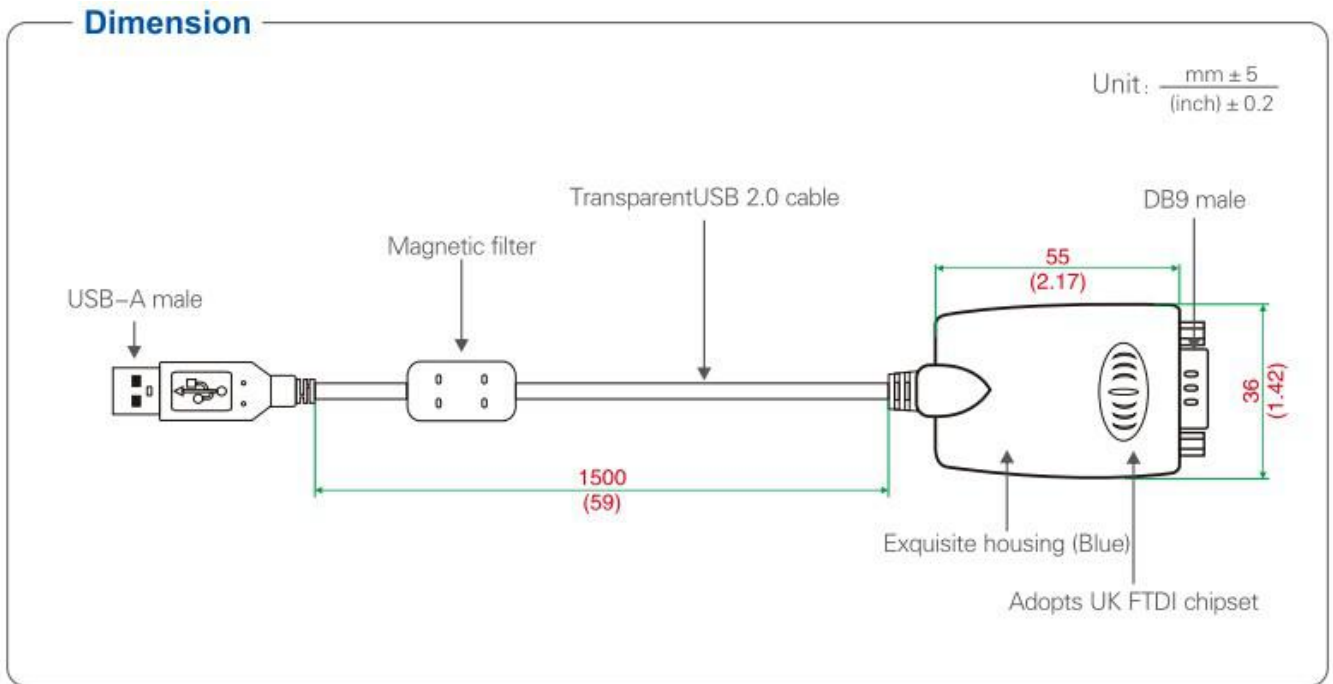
Dimension

Unit: $\frac{\text{mm} \pm 5}{\text{(inch)} \pm 0.2}$

TransparentUSB 2.0 cable

DB9 male

Magnetic filter

55
(2.17)

USB-A male

36
(1.42)

1500
(59)

Exquisite housing (Blue)

Adopts UK FTDI chipset